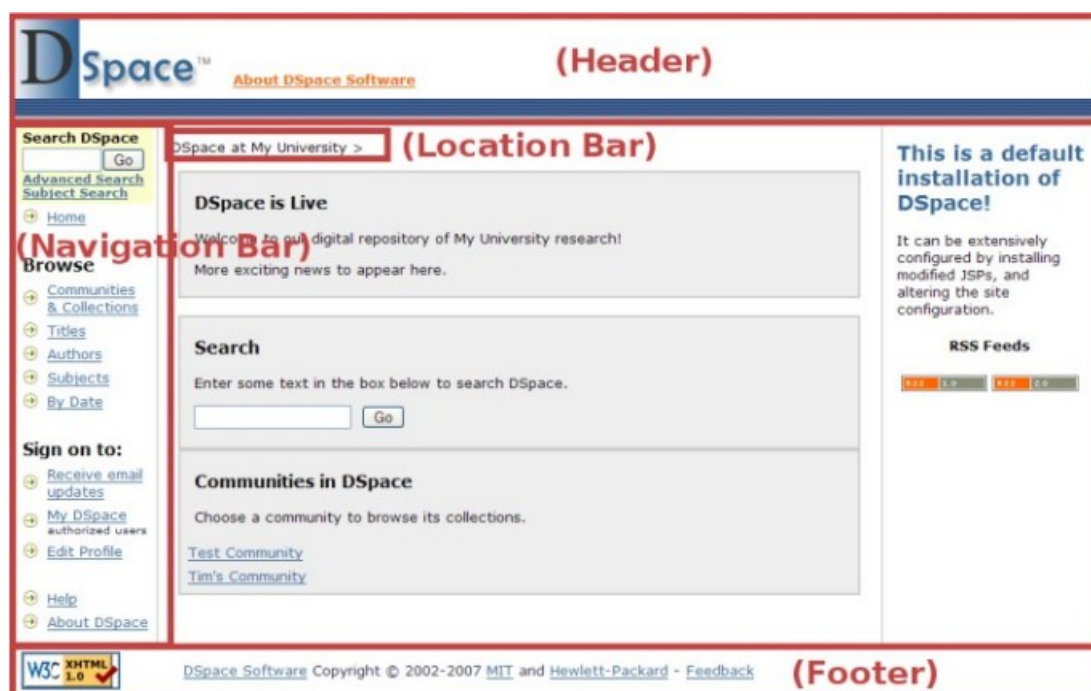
DSpace™ About DSpace Software (Header)

Search DSpace
Go
Advanced Search
Subject Search
Home

(Navigation Bar)

Browse
Communities & Collections
Titles
Authors
Subjects
By Date

Sign on to:
Receive email updates
My DSpace authorized users
Edit Profile

Help
About DSpace

DSpace at My University > (Location Bar)

DSpace is Live

Welcome to our digital repository of My University research!
More exciting news to appear here.

Search

Enter some text in the box below to search DSpace.

Go

Communities in DSpace

Choose a community to browse its collections.

Test Community
Tim's Community

This is a default installation of DSpace!

It can be extensively configured by installing modified JSPs, and altering the site configuration.

RSS Feeds

RSS 1.0 RSS 2.0

W3C XHTML 1.0

DSpace Software Copyright © 2002-2007 MIT and Hewlett-Packard - Feedback (Footer)